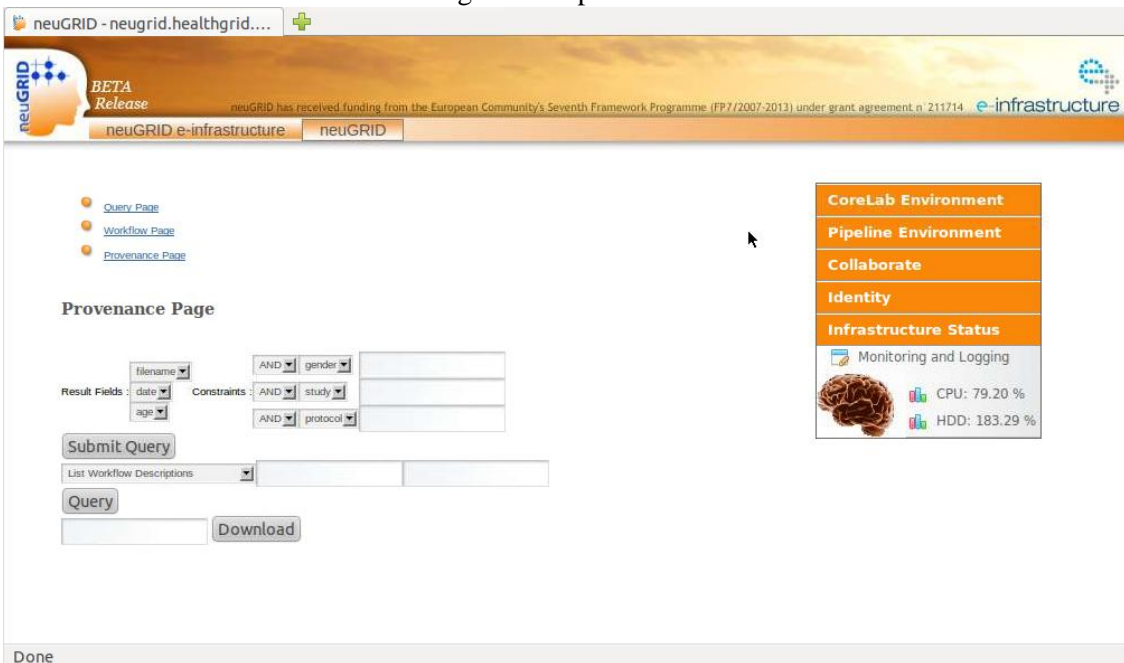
neuGRID - neugrid.healthgrid....

neuGRID

BETA Release

neuGRID has received funding from the European Community's Seventh Framework Programme (FP7/2007-2013) under grant agreement n 211714

e-infrastructure

neuGRID e-infrastructure

neuGRID

Query Page

Workflow Page

Provenance Page

Provenance Page

Result Fields : filename date age

Constraints : AND gender AND study AND protocol

Submit Query

List Workflow Descriptions

Query

Download

CoreLab Environment

Pipeline Environment

Collaborate

Identity

Infrastructure Status

Monitoring and Logging

CPU: 79.20 %

HDD: 183.29 %

Done